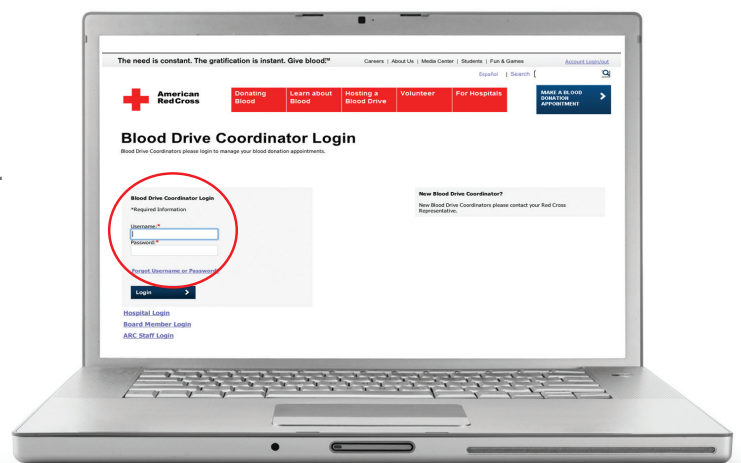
The need is constant. The gratification is instant. Give blood.™

Careers | About Us | Media Center | Students | Fun & Games

Account Login/out

Español | Search

American Red Cross

Donating Blood

Learn about Blood

Hosting a Blood Drive

Volunteer

For Hospitals

MAKE A BLOOD DONATION APPOINTMENT

Blood Drive Coordinator Login

Blood Drive Coordinators please login to manage your blood donation appointments.

Blood Drive Coordinator Login

*Required Information

Username:*

Password:*

Forgot Username or Password?

Login

New Blood Drive Coordinator?

New Blood Drive Coordinators please contact your Red Cross Representative.

Hospital Login

Board Member Login

ARC Staff Login